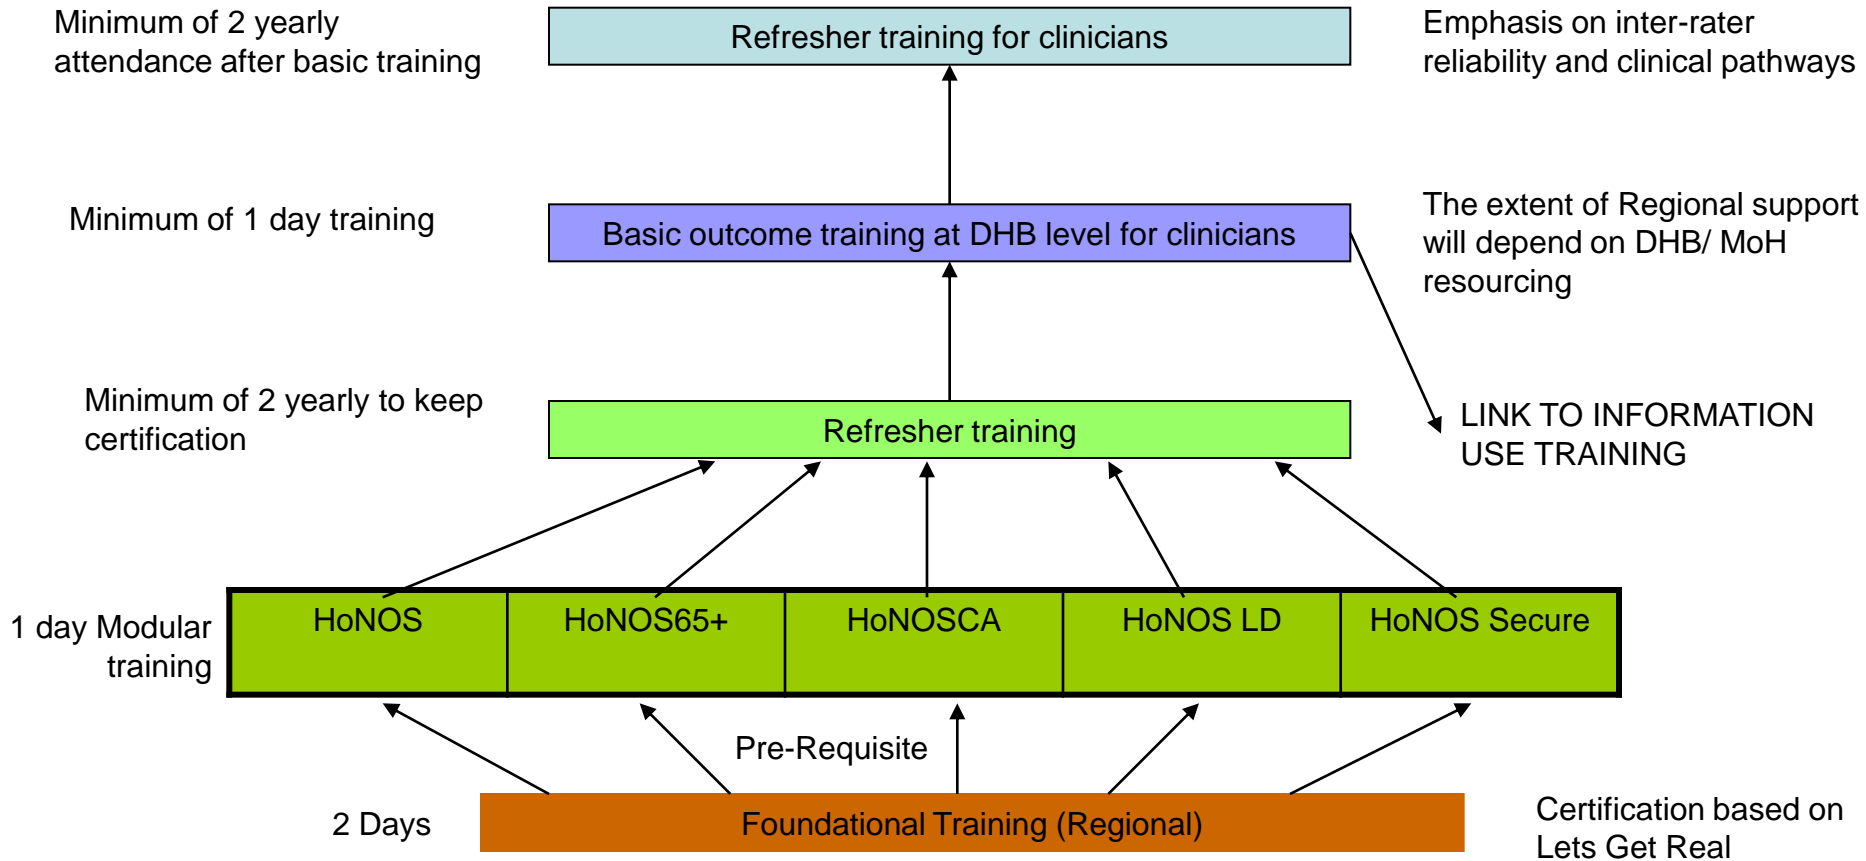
Minimum of 2 yearly attendance after basic training

Refresher training for clinicians

Emphasis on inter-rater reliability and clinical pathways

Minimum of 1 day training

Basic outcome training at DHB level for clinicians

The extent of Regional support will depend on DHB/ MoH resourcing

Minimum of 2 yearly to keep certification

Refresher training

LINK TO INFORMATION USE TRAINING

1 day Modular training

| HoNOS | HoNOS65+ | HoNOSCA | HoNOS LD | HoNOS Secure |
|---|---|---|---|---|

Pre-Requisite

2 Days

Foundational Training (Regional)

Certification based on Lets Get Real